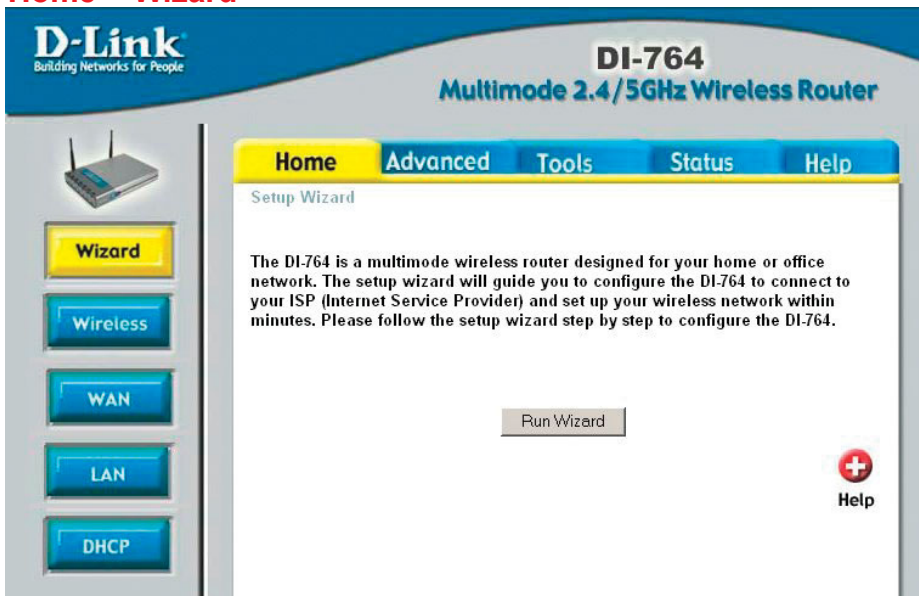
Home > Wizard

D-Link
Building Networks for People

DI-764
Multimode 2.4/5GHz Wireless Router

Home
Advanced
Tools
Status
Help

Setup Wizard

Wizard
Wireless
WAN
LAN
DHCP

The DI-764 is a multimode wireless router designed for your home or office network. The setup wizard will guide you to configure the DI-764 to connect to your ISP (Internet Service Provider) and set up your wireless network within minutes. Please follow the setup wizard step by step to configure the DI-764.

Run Wizard

Help